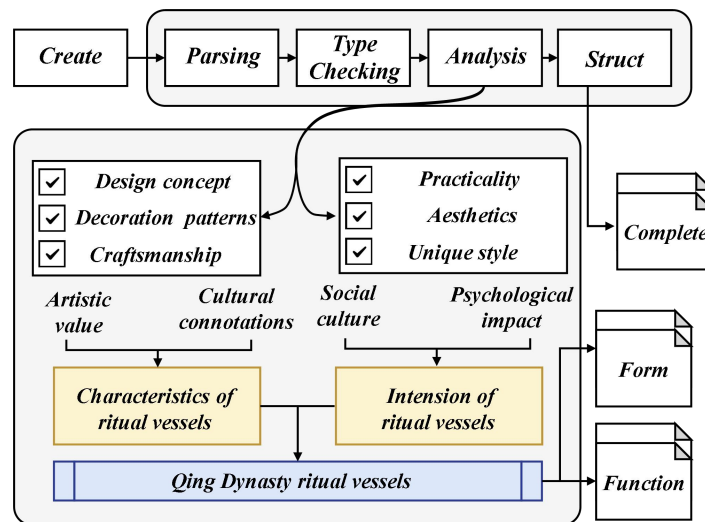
Create

Parsing

Type Checking

Analysis

Struct

Design concept

Decoration patterns

Craftsmanship

Practicality

Aesthetics

Unique style

Complete

Artistic value

Cultural connotations

Social culture

Psychological impact

Form

Characteristics of ritual vessels

Intension of ritual vessels

Qing Dynasty ritual vessels

Function